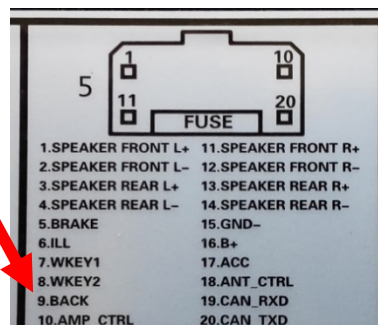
5

1

10

11

20

FUSE

1.SPEAKER FRONT L+
2.SPEAKER FRONT L−
3.SPEAKER REAR L+
4.SPEAKER REAR L−
5.BRAKE
6.ILL
7.WKEY1
8.WKEY2
9.BACK
10.AMP_CTRL

11.SPEAKER FRONT R+
12.SPEAKER FRONT R−
13.SPEAKER REAR R+
14.SPEAKER REAR R−
15.GND−
16.B+
17.ACC
18.ANT_CTRL
19.CAN_RXD
20.CAN_TXD